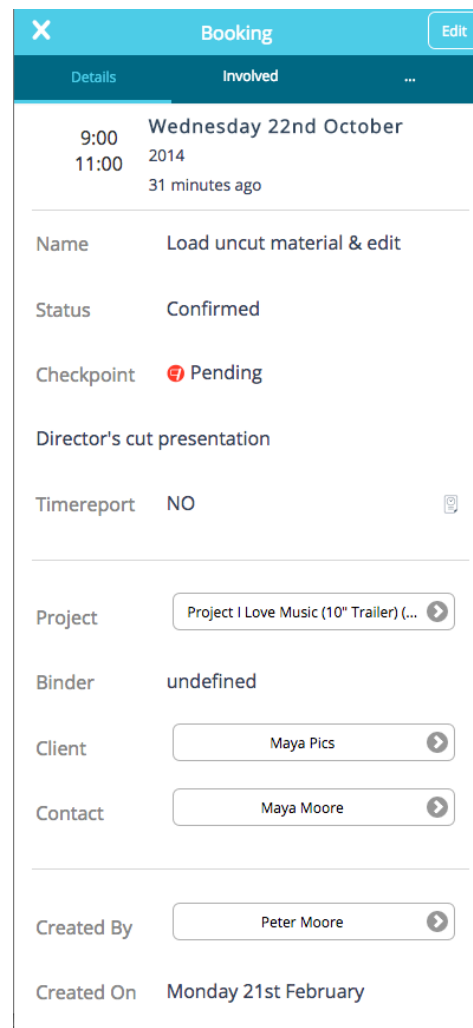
Booking

Edit

Details

Involved

...

9:00
11:00

Wednesday 22nd October 2014

31 minutes ago

Name
Load uncut material & edit

Status
Confirmed

Checkpoint
Pending

Director's cut presentation

Timereport
NO

Project
Project I Love Music (10" Trailer) (...

Binder
undefined

Client
Maya Pics

Contact
Maya Moore

Created By
Peter Moore

Created On
Monday 21st February